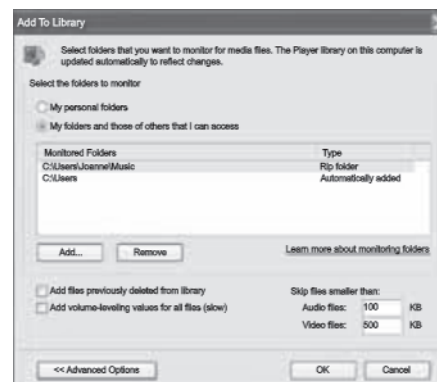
Add To Library

Select folders that you want to monitor for media files. The Player library on this computer is updated automatically to reflect changes.

Select the folders to monitor

My personal folders

My folders and those of others that I can access

| Monitored Folders | Type |
|---|---|
| C:\Users\Joanne\Music | Rip folder |
| C:\Users | Automatically added |

Add...

Remove

Learn more about monitoring folders

Add files previously deleted from library

Add volume-leveling values for all files (slow)

Skip files smaller than:

Audio files: 100 KB

Video files: 500 KB

<< Advanced Options

OK

Cancel